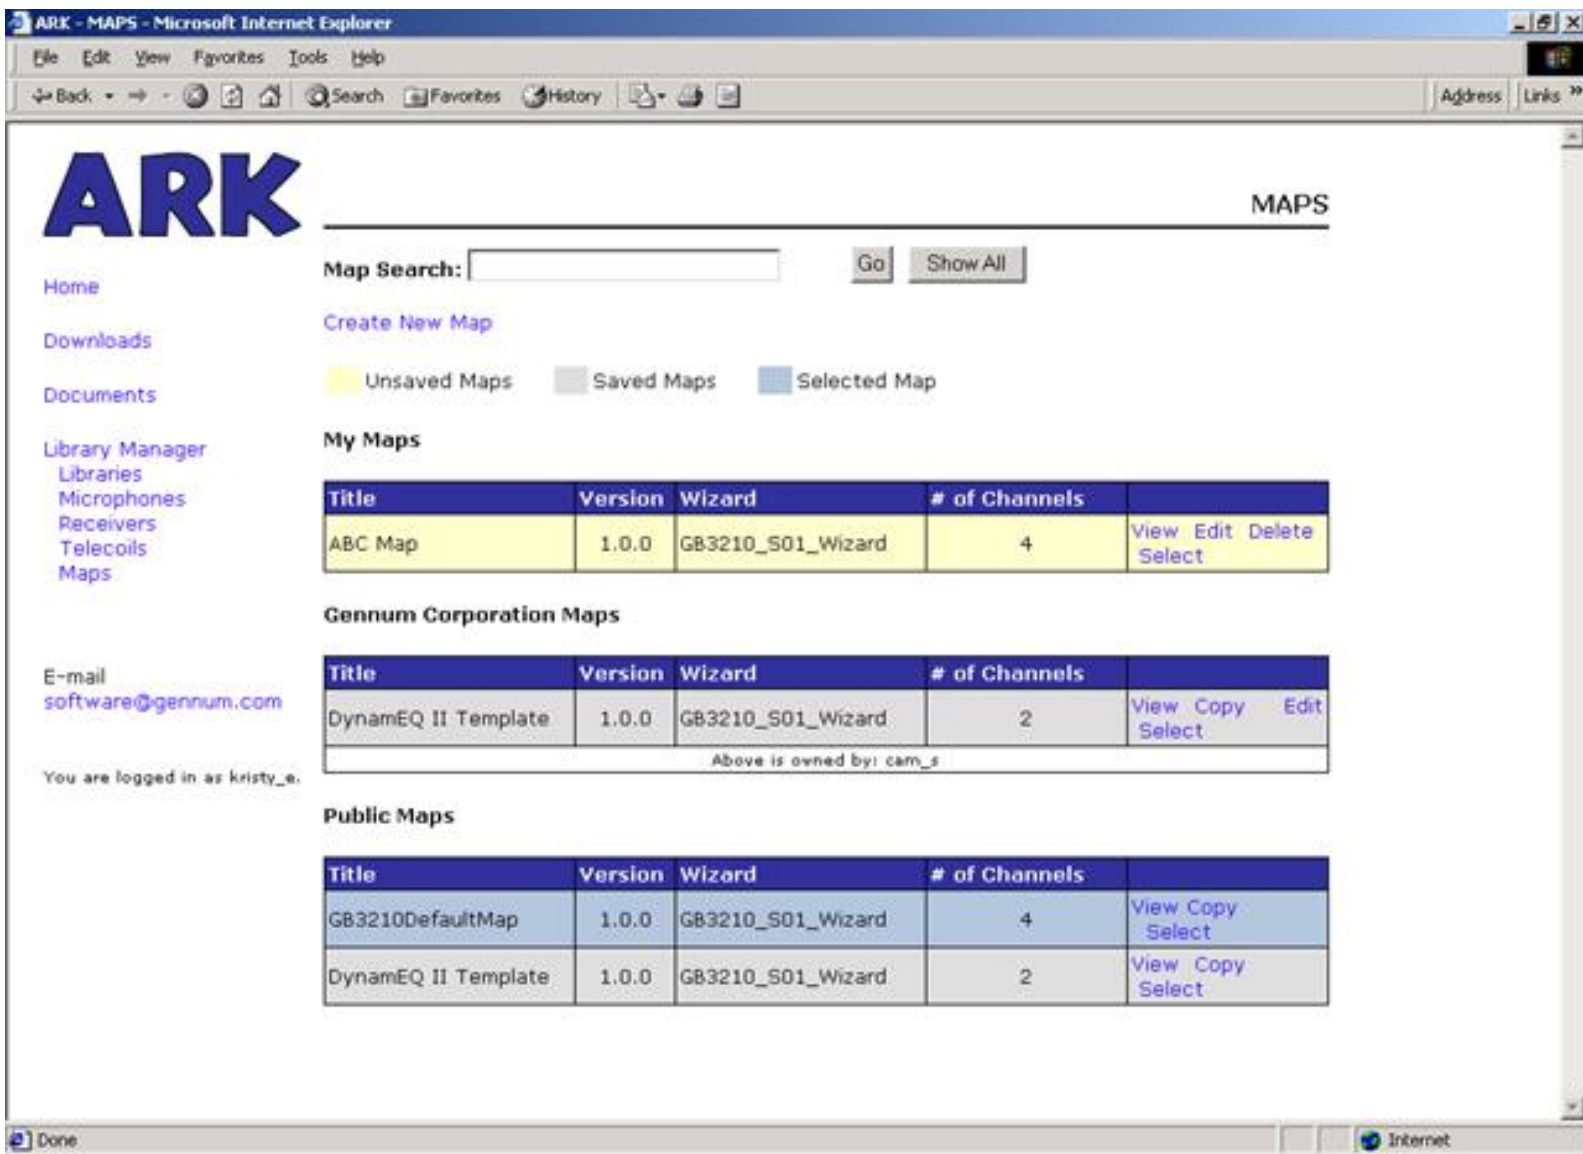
ARK - MAPS - Microsoft Internet Explorer

File Edit View Favorites Tools Help

Back Search Favorites History Address Links

ARK

MAPS

Home

Downloads

Documents

Library Manager
Libraries
Microphones
Receivers
Telecoils
Maps

E-mail
software@gennum.com

You are logged in as kristy_e.

Map Search: Go Show All

Create New Map

Unsaved Maps Saved Maps Selected Map

My Maps

| Title | Version | Wizard | # of Channels | |
|---|---|---|---|---|
| ABC Map | 1.0.0 | GB3210_S01_Wizard | 4 | View Edit Delete Select |

Gennum Corporation Maps

| Title | Version | Wizard | # of Channels | |
|---|---|---|---|---|
| DynamEQ II Template | 1.0.0 | GB3210_S01_Wizard | 2 | View Copy Edit Select |
| Above is owned by: cam_s | | | | |

Public Maps

| Title | Version | Wizard | # of Channels | |
|---|---|---|---|---|
| GB3210DefaultMap | 1.0.0 | GB3210_S01_Wizard | 4 | View Copy Select |
| DynamEQ II Template | 1.0.0 | GB3210_S01_Wizard | 2 | View Copy Select |

Done Internet